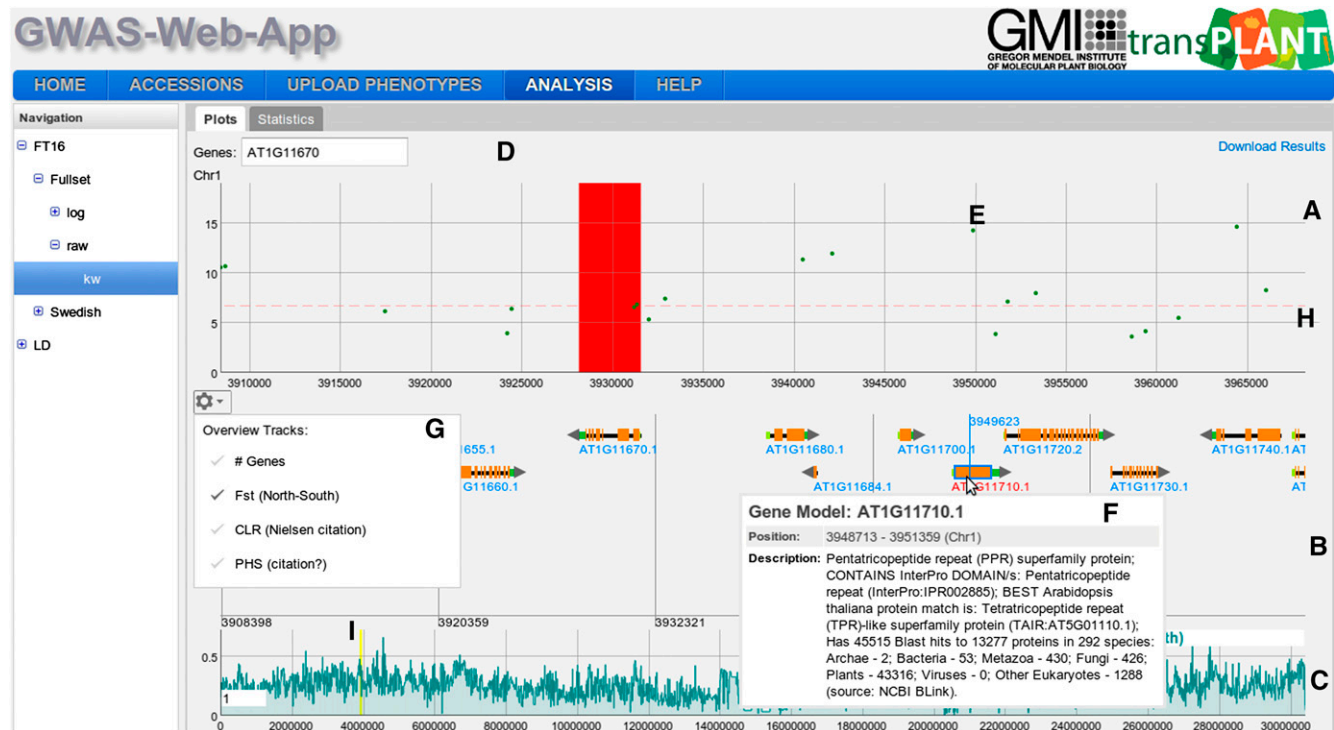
GWAS-Web-App

GMI GREGOR MENDEL INSTITUTE OF MOLECULAR PLANT BIOLOGY transPLANT

HOME ACCESSIONS UPLOAD PHENOTYPES ANALYSIS HELP

Navigation
FT16
Fullset
log
raw
kw
Swedish
LD

Plots Statistics

Genes: AT1G11670

D

Download Results

Chr1

A

E

H

15
10
5
0

3910000 3915000 3920000 3925000 3930000 3935000 3940000 3945000 3950000 3955000 3960000 3965000

Overview Tracks:

G

# Genes
Fst (North-South)
CLR (Nielsen citation)
PHS (citation?)

655.1
G11660.1
AT1G11670.1
AT1G11680.1
AT1G11684.1
3949623
AT1G11700.1
AT1G11720.2
AT1G11710.1
AT1G11730.1
AT1G11740.1
AT

Gene Model: AT1G11710.1

F

Position: 3948713 - 3951359 (Chr1)

Description: Pentatricopeptide repeat (PPR) superfamily protein; CONTAINS InterPro DOMAIN/s: Pentatricopeptide repeat (InterPro:IPR002885); BEST Arabidopsis thaliana protein match is: Tetratricopeptide repeat (TPR)-like superfamily protein (TAIR:AT5G01110.1); Has 45515 Blast hits to 13277 proteins in 292 species: Archae - 2; Bacteria - 53; Metazoa - 430; Fungi - 426; Plants - 43316; Viruses - 0; Other Eukaryotes - 1288 (source: NCBI BLink).

B

3908398 3920359 3932321

I

th)

C

0.5
1
0

0 2000000 4000000 6000000 8000000 10000000 12000000 14000000 16000000 18000000 20000000 22000000 24000000 26000000 28000000 30000000